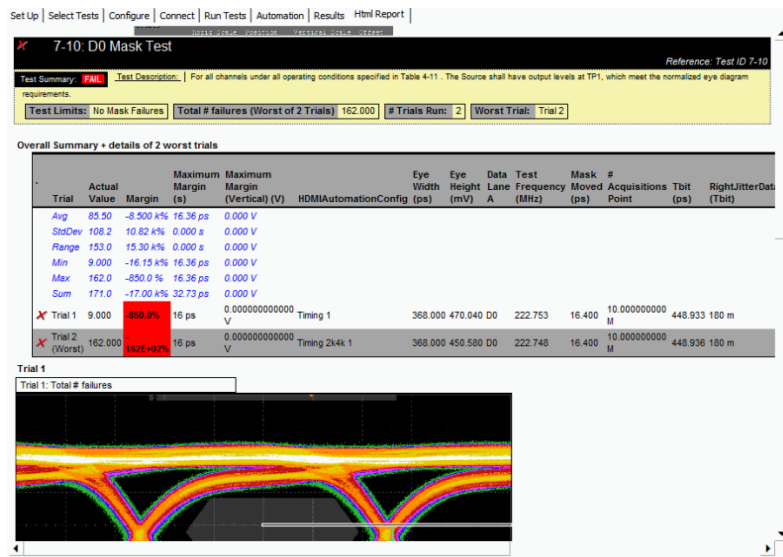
Set Up | Select Tests | Configure | Connect | Run Tests | Automation | Results | Html Report

7-10: D0 Mask Test

Reference: Test ID 7-10

Test Summary: FAIL | Test Description: | For all channels under all operating conditions specified in Table 4-11 . The Source shall have output levels at TP1, which meet the normalized eye diagram requirements.

Test Limits: No Mask Failures | Total # failures (Worst of 2 Trials) 162.000 | # Trials Run: 2 | Worst Trial: Trial 2

Overall Summary + details of 2 worst trials

| | Trial | Actual Value | Margin | Maximum Margin (s) | Maximum Margin (Vertical) (V) | HDMIAutomationConfig | Eye Width (ps) | Eye Height (mV) | Data Lane A | Test Frequency (MHz) | Mask Moved (ps) | # Acquisitions Point | Tbit (ps) | RightJitterData (Tbit) |
|---|---|---|---|---|---|---|---|---|---|---|---|---|---|---|
| | Avg | 85.50 | -8.500 k% | 16.36 ps | 0.000 V | | | | | | | | | |
| | StdDev | 108.2 | 10.82 k% | 0.000 s | 0.000 V | | | | | | | | | |
| | Range | 153.0 | 15.30 k% | 0.000 s | 0.000 V | | | | | | | | | |
| | Min | 9.000 | -16.15 k% | 16.36 ps | 0.000 V | | | | | | | | | |
| | Max | 162.0 | -850.0 % | 16.36 ps | 0.000 V | | | | | | | | | |
| | Sum | 171.0 | -17.00 k% | 32.73 ps | 0.000 V | | | | | | | | | |
| ✗ | Trial 1 | 9.000 | -850.0% | 16 ps | 0.000000000000 V | Timing 1 | 368.000 | 470.040 | D0 | 222.753 | 16.400 | 10.000000000 M | 448.933 | 180 m |
| ✗ | Trial 2 (Worst) | 162.000 | -162E+02% | 16 ps | 0.000000000000 V | Timing 2k4k 1 | 368.000 | 450.580 | D0 | 222.748 | 16.400 | 10.000000000 M | 448.936 | 180 m |

Trial 1

Trial 1: Total # failures